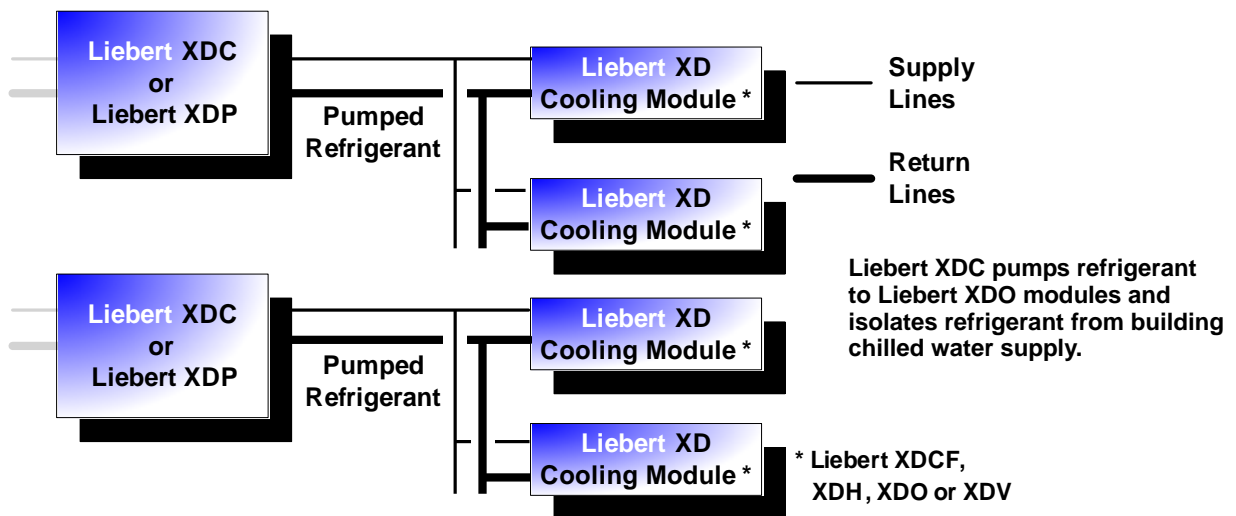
Liebert XDC or Liebert XDP

Pumped Refrigerant

Liebert XD Cooling Module *

Supply Lines

Liebert XD Cooling Module *

Return Lines

Liebert XDC pumps refrigerant to Liebert XDO modules and isolates refrigerant from building chilled water supply.

Liebert XDC or Liebert XDP

Pumped Refrigerant

Liebert XD Cooling Module *

Liebert XD Cooling Module *

* Liebert XDCF, XDH, XDO or XDV